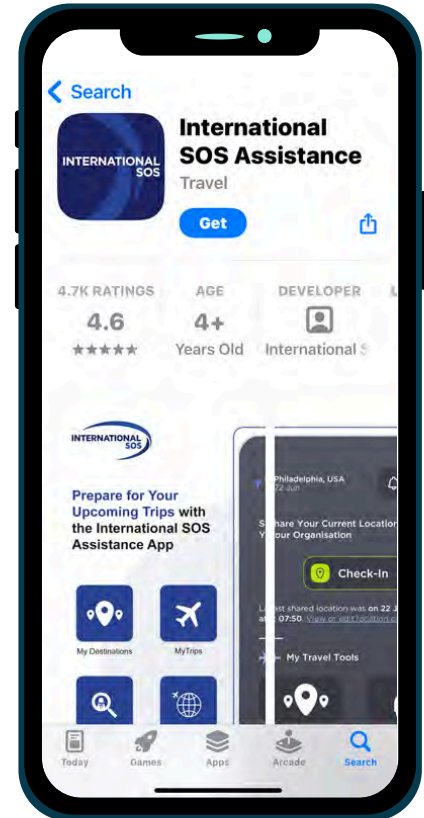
< Search

INTERNATIONAL SOS

International SOS Assistance

Travel

Get

4.7K RATINGS
4.6
★★★★★

AGE
4+
Years Old

DEVELOPER
International S

INTERNATIONAL SOS

Prepare for Your Upcoming Trips with the International SOS Assistance App

My Destinations

MyTrips

Philadelphia, USA
22 Jun

S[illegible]hare Your Current Location
Y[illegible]our Organisation

Check-In

La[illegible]st shared location was on 22 J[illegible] at 07:50. View or edit location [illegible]

My Travel Tools

Today

Games

Apps

Arcade

Search